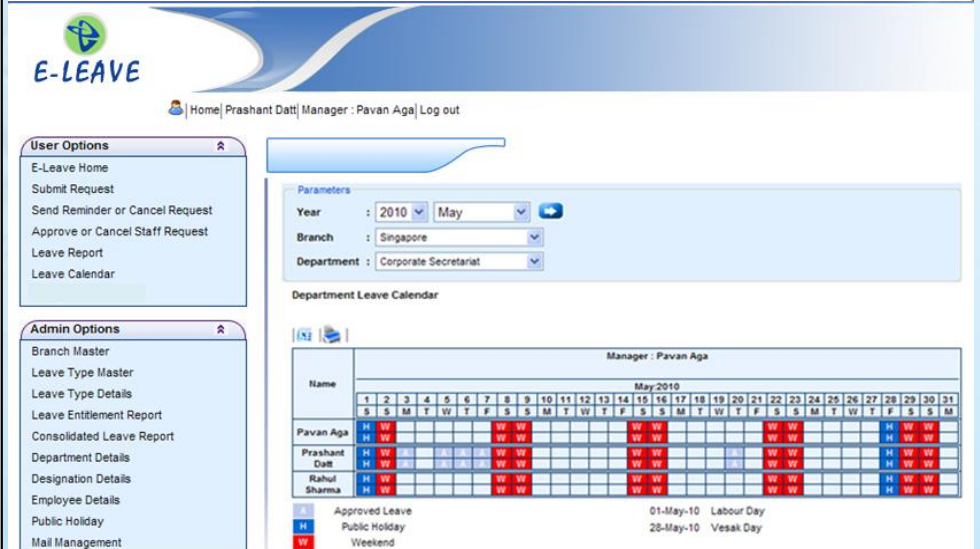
E-LEAVE

Home | Prashant Datt | Manager : Pavan Aga | Log out

User Options
E-Leave Home
Submit Request
Send Reminder or Cancel Request
Approve or Cancel Staff Request
Leave Report
Leave Calendar

Admin Options
Branch Master
Leave Type Master
Leave Type Details
Leave Entitlement Report
Consolidated Leave Report
Department Details
Designation Details
Employee Details
Public Holiday
Mail Management

Parameters
Year : 2010 May
Branch : Singapore
Department : Corporate Secretariat

Department Leave Calendar

| Name | Manager : Pavan Aga |
|---|---|
| | May:2010 |

| | 1 | 2 | 3 | 4 | 5 | 6 | 7 | 8 | 9 | 10 | 11 | 12 | 13 | 14 | 15 | 16 | 17 | 18 | 19 | 20 | 21 | 22 | 23 | 24 | 25 | 26 | 27 | 28 | 29 | 30 | 31 |
|---|---|---|---|---|---|---|---|---|---|---|---|---|---|---|---|---|---|---|---|---|---|---|---|---|---|---|---|---|---|---|---|
| | S | S | M | T | W | T | F | S | S | M | T | W | T | F | S | S | M | T | W | T | F | S | S | M | T | W | T | F | S | S | M |
| Pavan Aga | H H | W W | | | | | | W W | W W | | | | | | W W | W W | | | | | | W W | W W | | | | | H H | W W | W W | |
| Prashant Datt | H H | W W | A A | | A A | A A | A A | W W | W W | | | | | | W W | W W | | | | A A | | W W | W W | | | | | H H | W W | W W | |
| Rahul Sharma | H H | W W | | | | | | W W | W W | | | | | | W W | W W | | | | | | W W | W W | | | | | H H | W W | W W | |

A Approved Leave
H Public Holiday
W Weekend

01-May-10 Labour Day
28-May-10 Vesak Day